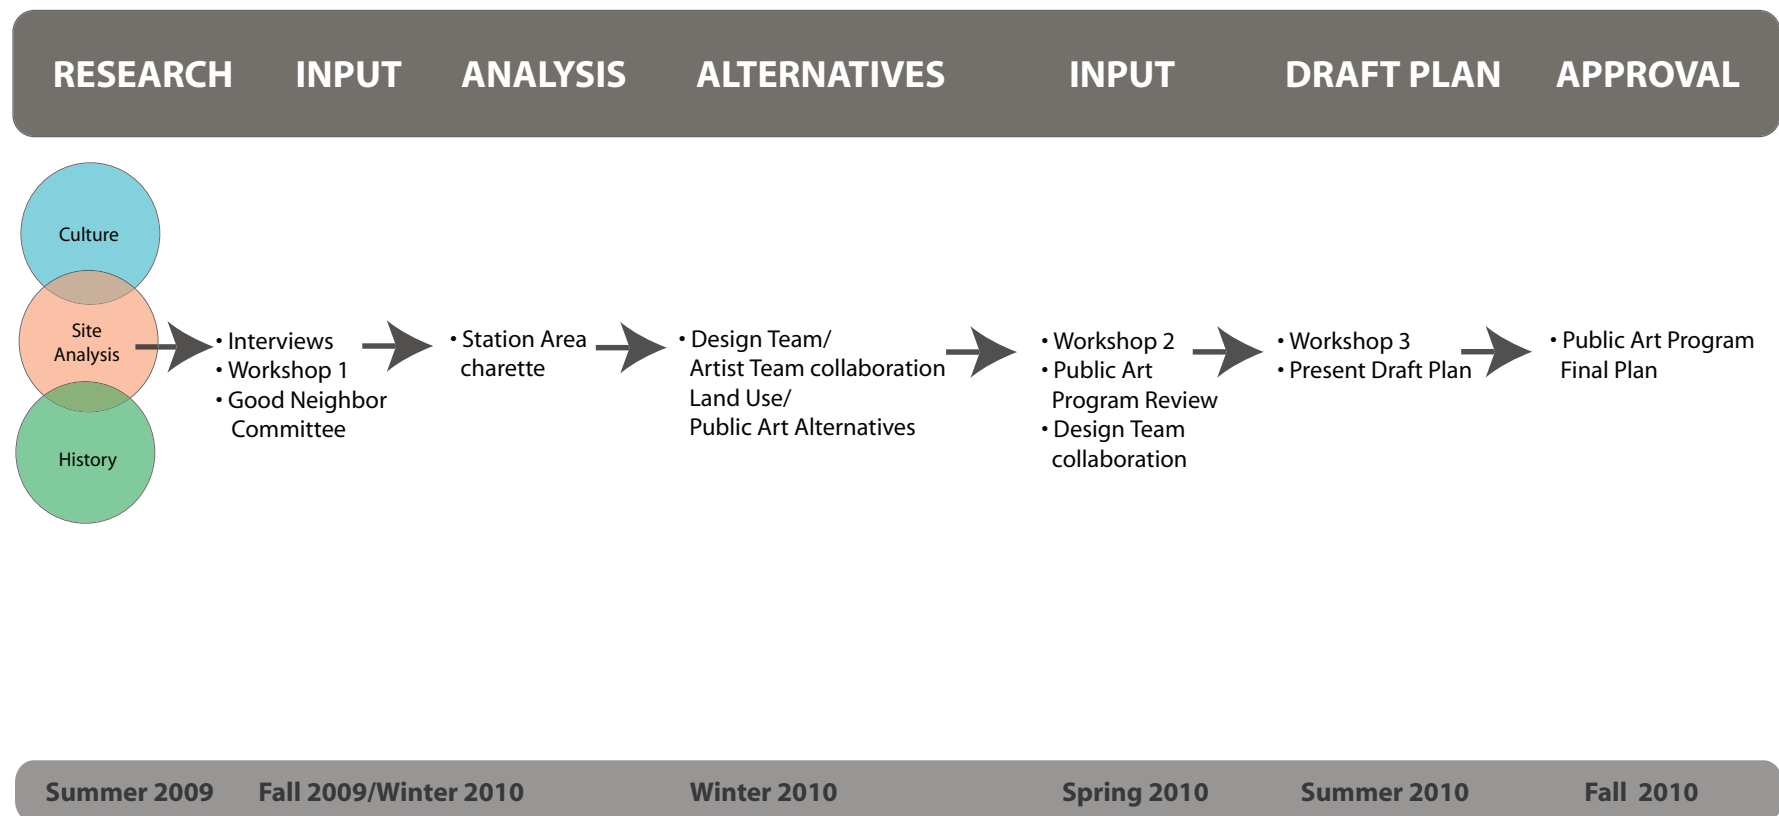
RESEARCH INPUT ANALYSIS ALTERNATIVES INPUT DRAFT PLAN APPROVAL

Culture

Site Analysis

History

• Interviews
• Workshop 1
• Good Neighbor Committee

• Station Area charette

• Design Team/ Artist Team collaboration Land Use/ Public Art Alternatives

• Workshop 2
• Public Art Program Review
• Design Team collaboration

• Workshop 3
• Present Draft Plan

• Public Art Program Final Plan

Summer 2009 Fall 2009/Winter 2010 Winter 2010 Spring 2010 Summer 2010 Fall 2010